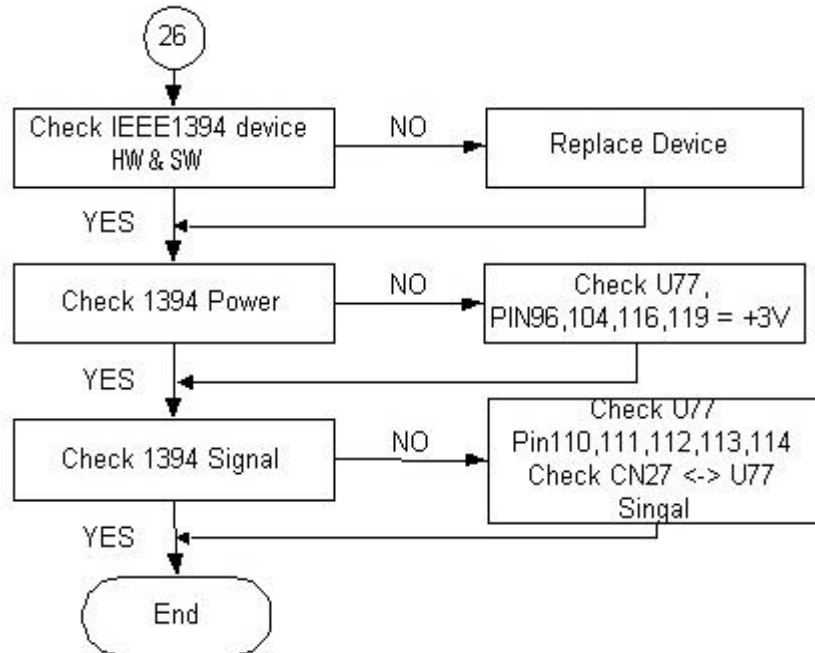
26

Check IEEE1394 device HW & SW

NO

Replace Device

YES

Check 1394 Power

NO

Check U77, PIN96,104,116,119 = +3V

YES

Check 1394 Signal

NO

Check U77 Pin110,111,112,113,114 Check CN27 <-> U77 Singal

YES

End